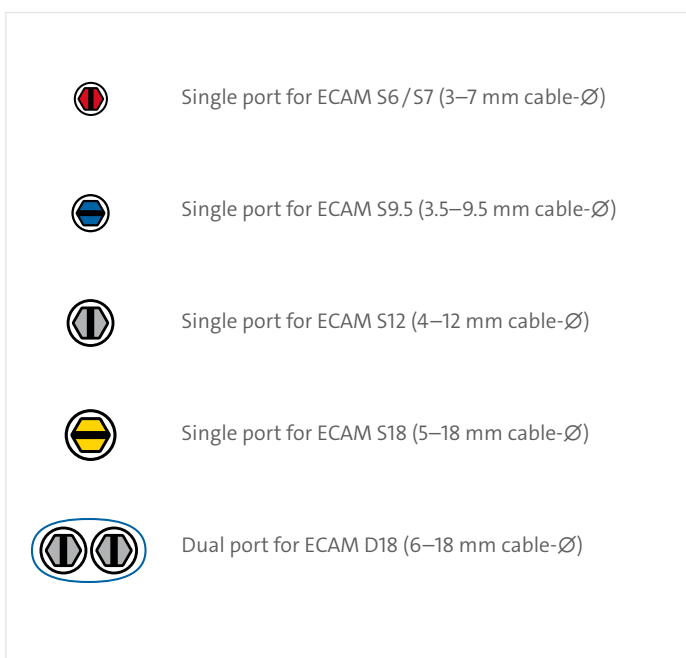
Single port for ECAM S6 / S7 (3–7 mm cable-∅)

Single port for ECAM S9.5 (3.5–9.5 mm cable-∅)

Single port for ECAM S12 (4–12 mm cable-∅)

Single port for ECAM S18 (5–18 mm cable-∅)

Dual port for ECAM D18 (6–18 mm cable-∅)